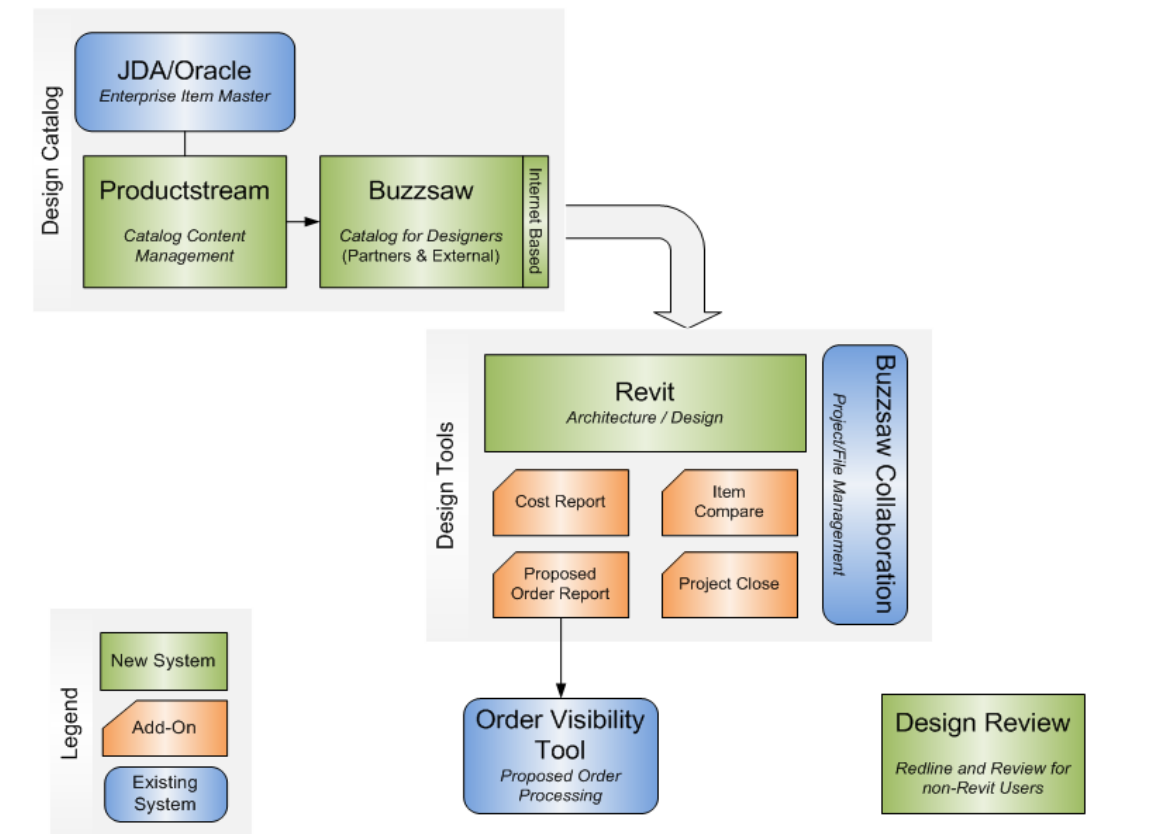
Design Catalog

JDA/Oracle
Enterprise Item Master

Productstream
Catalog Content Management

Buzzsaw
Catalog for Designers (Partners & External)

Internet Based

Design Tools

Revit
Architecture / Design

Cost Report

Item Compare

Proposed Order Report

Project Close

Buzzsaw Collaboration
Project/File Management

Order Visibility Tool
Proposed Order Processing

Design Review
Redline and Review for non-Revit Users

Legend

New System

Add-On

Existing System